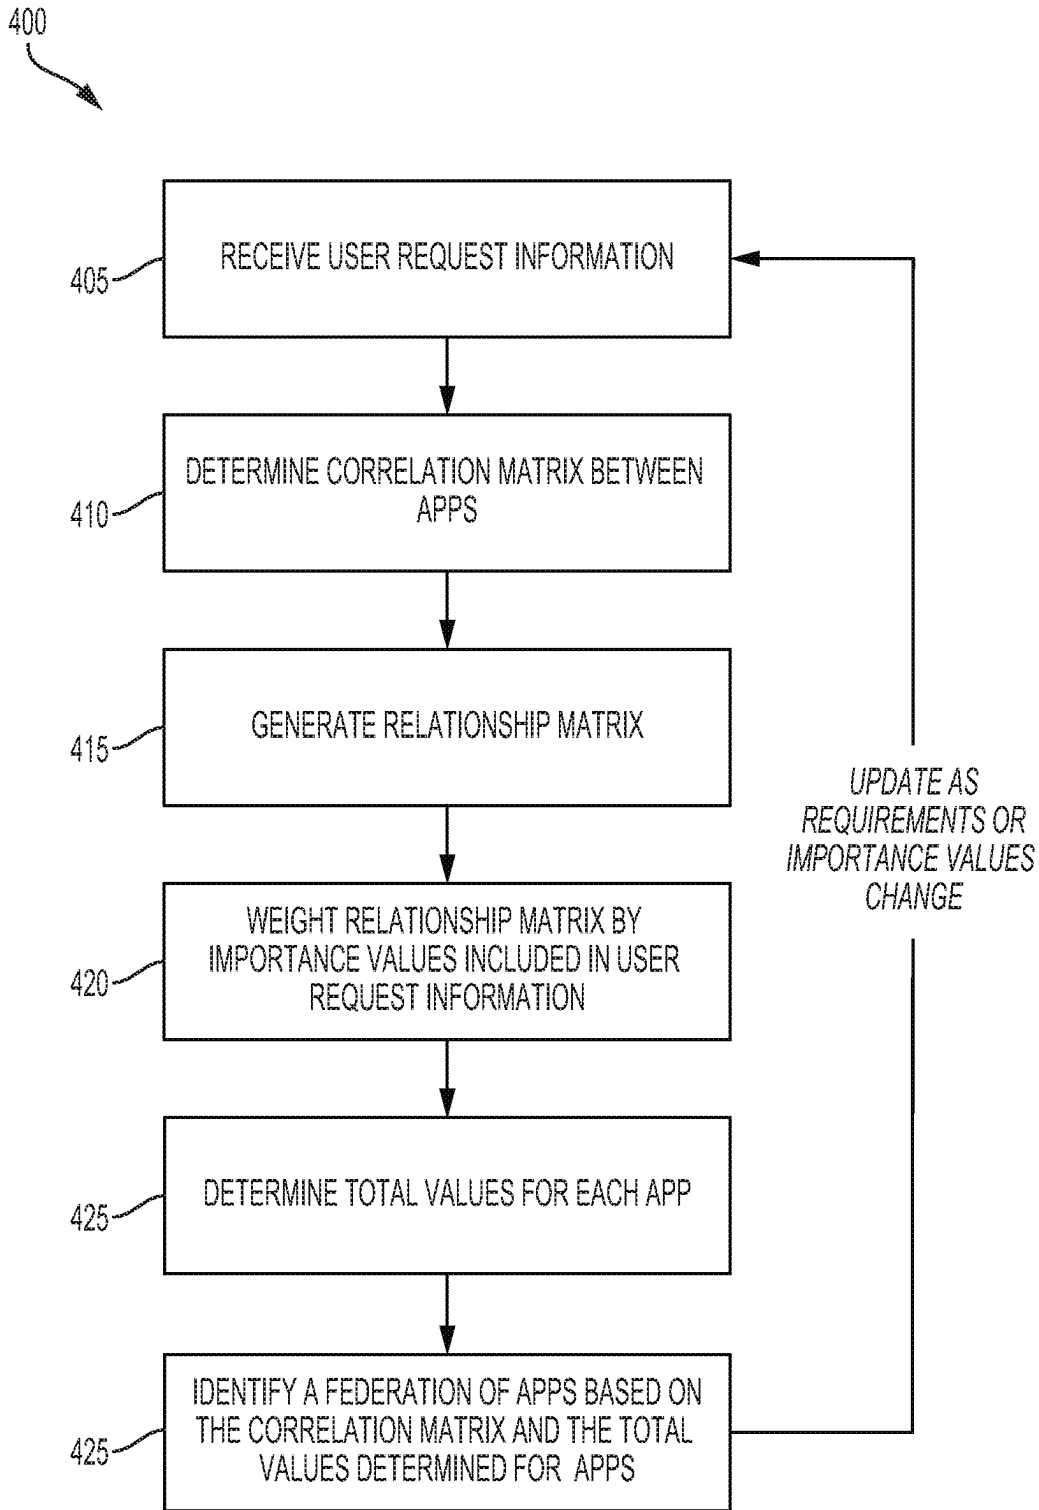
400

405 RECEIVE USER REQUEST INFORMATION

410 DETERMINE CORRELATION MATRIX BETWEEN APPS

415 GENERATE RELATIONSHIP MATRIX

420 WEIGHT RELATIONSHIP MATRIX BY IMPORTANCE VALUES INCLUDED IN USER REQUEST INFORMATION

425 DETERMINE TOTAL VALUES FOR EACH APP

425 IDENTIFY A FEDERATION OF APPS BASED ON THE CORRELATION MATRIX AND THE TOTAL VALUES DETERMINED FOR APPS

UPDATE AS REQUIREMENTS OR IMPORTANCE VALUES CHANGE